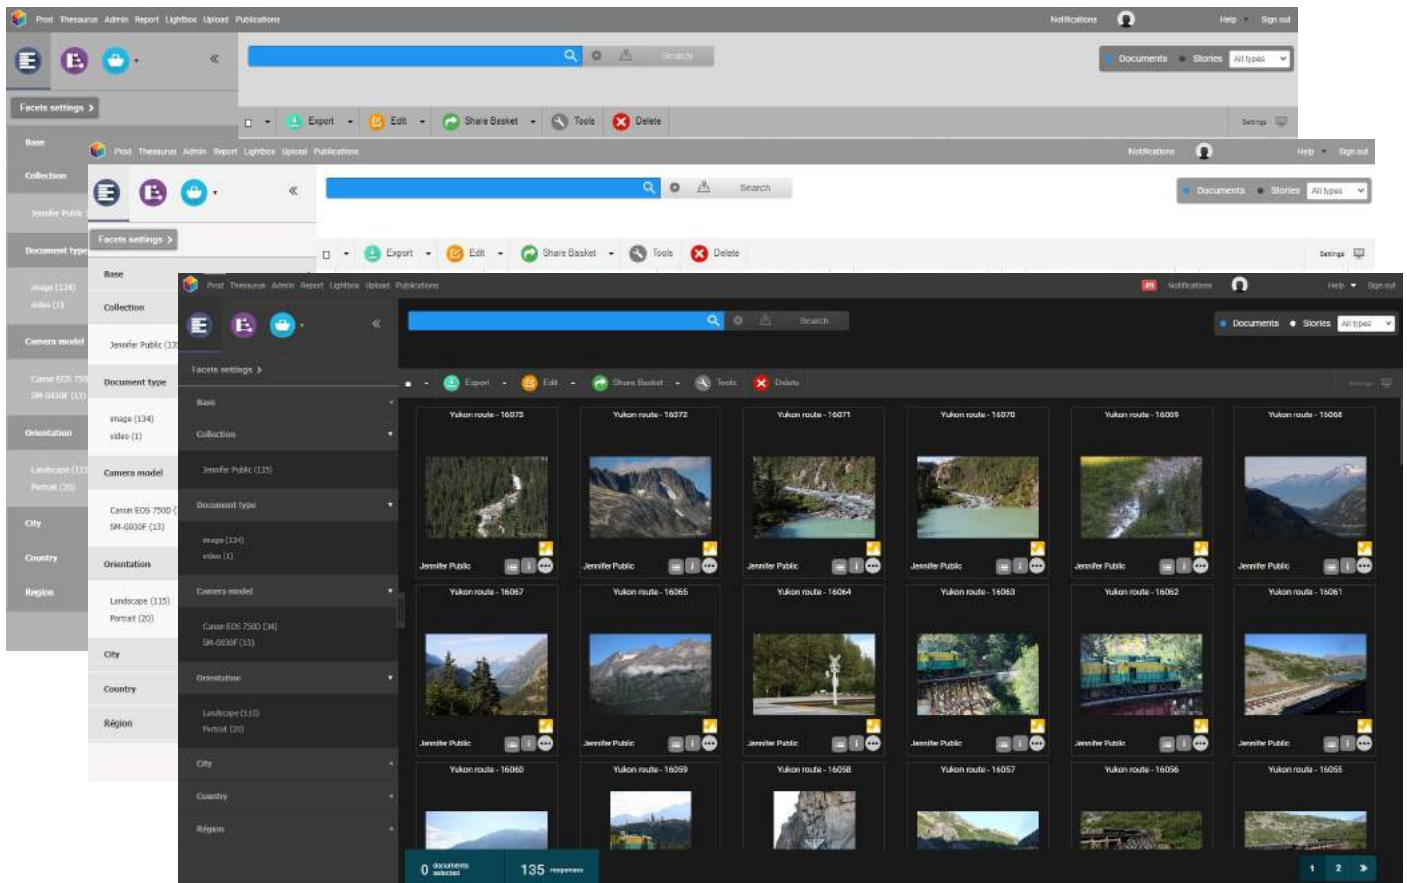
Prod Thesaurus Admin Report Lightbox Upload Publications

Notifications

Help Sign out

Search

Documents Stories All types

Facets settings

Export Edit Share Basket Tools Delete

Settings

Base

Collection

Jennifer Public

Document type

image (134)
video (1)

Camera model

Canon EOS 750
SM-G930F (13)

Orientation

Landscape (11
Portrait (20)

City

Country

Region

Prod Thesaurus Admin Report Lightbox Upload Publications

Notifications

Help Sign out

Search

Documents Stories All types

Facets settings

Export Edit Share Basket Tools Delete

Settings

Base

Collection

Jennifer Public (13

Document type

image (134)
video (1)

Camera model

Canon EOS 750D (
SM-G930F (13)

Orientation

Landscape (115)
Portrait (20)

City

Country

Région

Prod Thesaurus Admin Report Lightbox Upload Publications

Notifications

Help Sign out

Search

Documents Stories All types

Facets settings

Export Edit Share Basket Tools Delete

Base

Collection

Jennifer Public (135)

Document type

image (134)
video (1)

Camera model

Canon EOS 750D (34)
SM-G930F (13)

Orientation

Landscape (115)
Portrait (20)

City

Country

Région

Yukon route - 16073
Jennifer Public

Yukon route - 16072
Jennifer Public

Yukon route - 16071
Jennifer Public

Yukon route - 16070
Jennifer Public

Yukon route - 16069
Jennifer Public

Yukon route - 16068
Jennifer Public

Yukon route - 16067
Jennifer Public

Yukon route - 16065
Jennifer Public

Yukon route - 16064
Jennifer Public

Yukon route - 16063
Jennifer Public

Yukon route - 16062
Jennifer Public

Yukon route - 16061
Jennifer Public

Yukon route - 16060

Yukon route - 16059

Yukon route - 16058

Yukon route - 16057

Yukon route - 16056

Yukon route - 16055

0 documents selected

135 responses

1 2